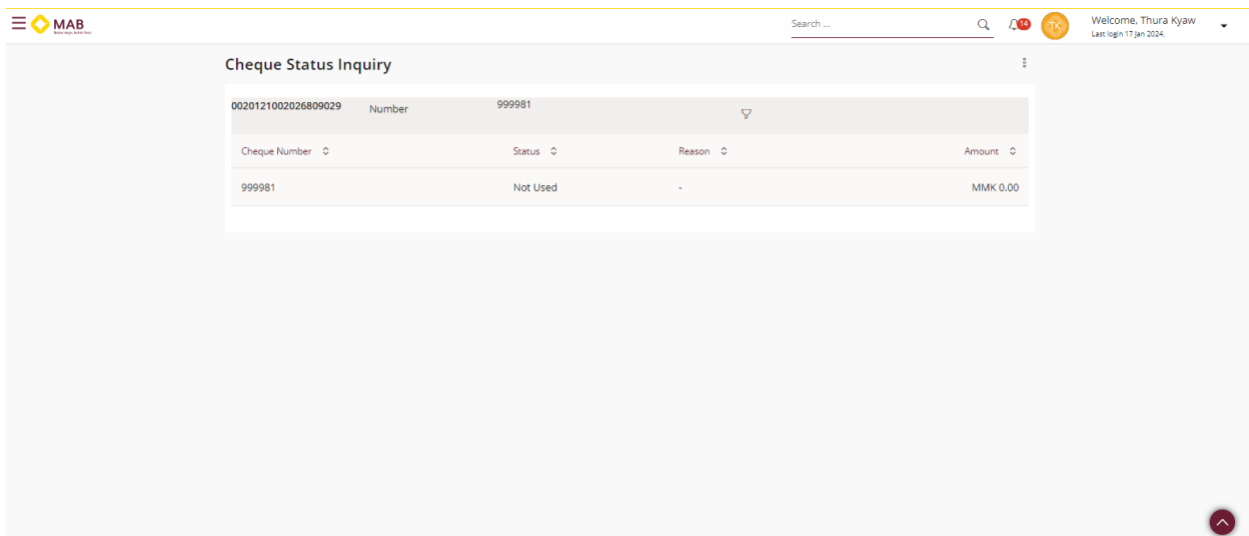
MAB

Search ...

14

TK

Welcome, Thura Kyaw

Last login 17 Jan 2024.

Cheque Status Inquiry

0020121002026809029 Number 999981

| Cheque Number | Status | Reason | Amount |
|---|---|---|---|
| 999981 | Not Used | - | MMK 0.00 |